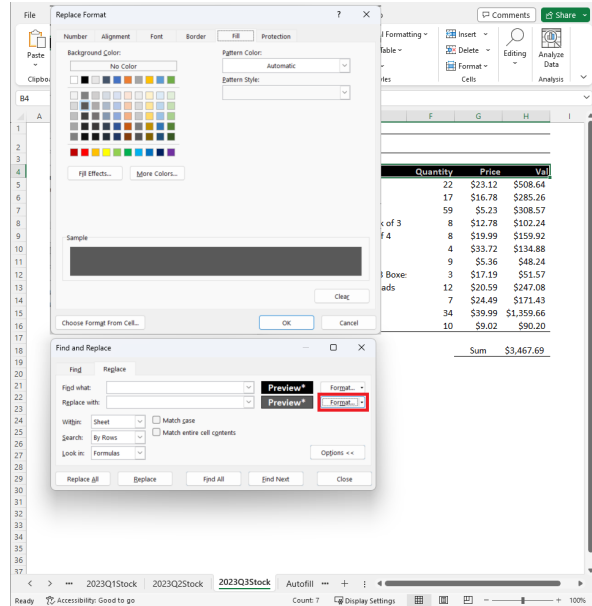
File

Replace Format ? ✕

Number Alignment Font Border Fill Protection

Background Color:
No Color

Pattern Color:
Automatic

Pattern Style:

Fill Effects... More Colors...

Sample

Clear

Choose Format From Cell... OK Cancel

Comments Share

Formatting Insert Delete Format Table Cells Editing Analyze Data Analysis

Paste Clipbo

B4

| | F | G | H |
|---|---|---|---|
| 4 | Quantity | Price | Val |
| 5 | 22 | $23.12 | $508.64 |
| 6 | 17 | $16.78 | $285.26 |
| 7 | 59 | $5.23 | $308.57 |
| 8 of 3 | 8 | $12.78 | $102.24 |
| 9 f 4 | 8 | $19.99 | $159.92 |
| 10 | 4 | $33.72 | $134.88 |
| 11 | 9 | $5.36 | $48.24 |
| 12 3 Boxe: | 3 | $17.19 | $51.57 |
| 13 ads | 12 | $20.59 | $247.08 |
| 14 | 7 | $24.49 | $171.43 |
| 15 | 34 | $39.99 | $1,359.66 |
| 16 | 10 | $9.02 | $90.20 |
| 18 | | Sum | $3,467.69 |

Find and Replace

Find Replace

Find what: Preview* Format...
Replace with: Preview* Format...

Within: Sheet Match case
Search: By Rows Match entire cell contents
Look in: Formulas Options <<

Replace All Replace Find All Find Next Close

2023Q1Stock 2023Q2Stock 2023Q3Stock Autofill +

Ready Accessibility: Good to go Count: 7 Display Settings 100%